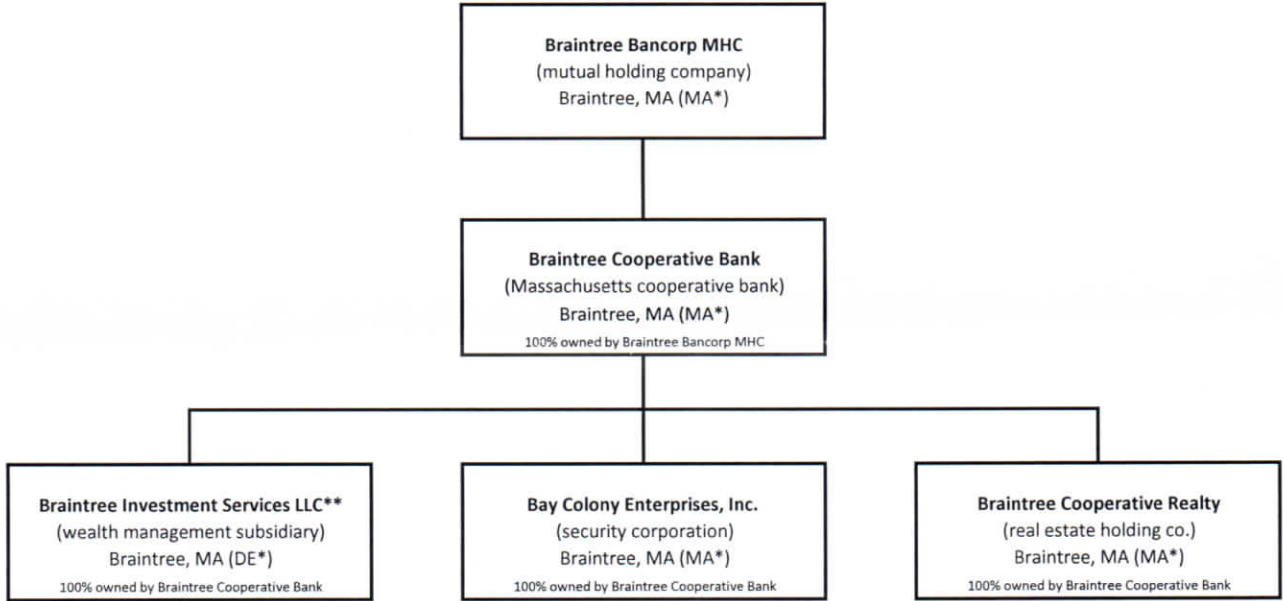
**Braintree Bancorp MHC**
(mutual holding company)
Braintree, MA (MA*)

**Braintree Cooperative Bank**
(Massachusetts cooperative bank)
Braintree, MA (MA*)
100% owned by Braintree Bancorp MHC

**Braintree Investment Services LLC****
(wealth management subsidiary)
Braintree, MA (DE*)
100% owned by Braintree Cooperative Bank

**Bay Colony Enterprises, Inc.**
(security corporation)
Braintree, MA (MA*)
100% owned by Braintree Cooperative Bank

**Braintree Cooperative Realty**
(real estate holding co.)
Braintree, MA (MA*)
100% owned by Braintree Cooperative Bank